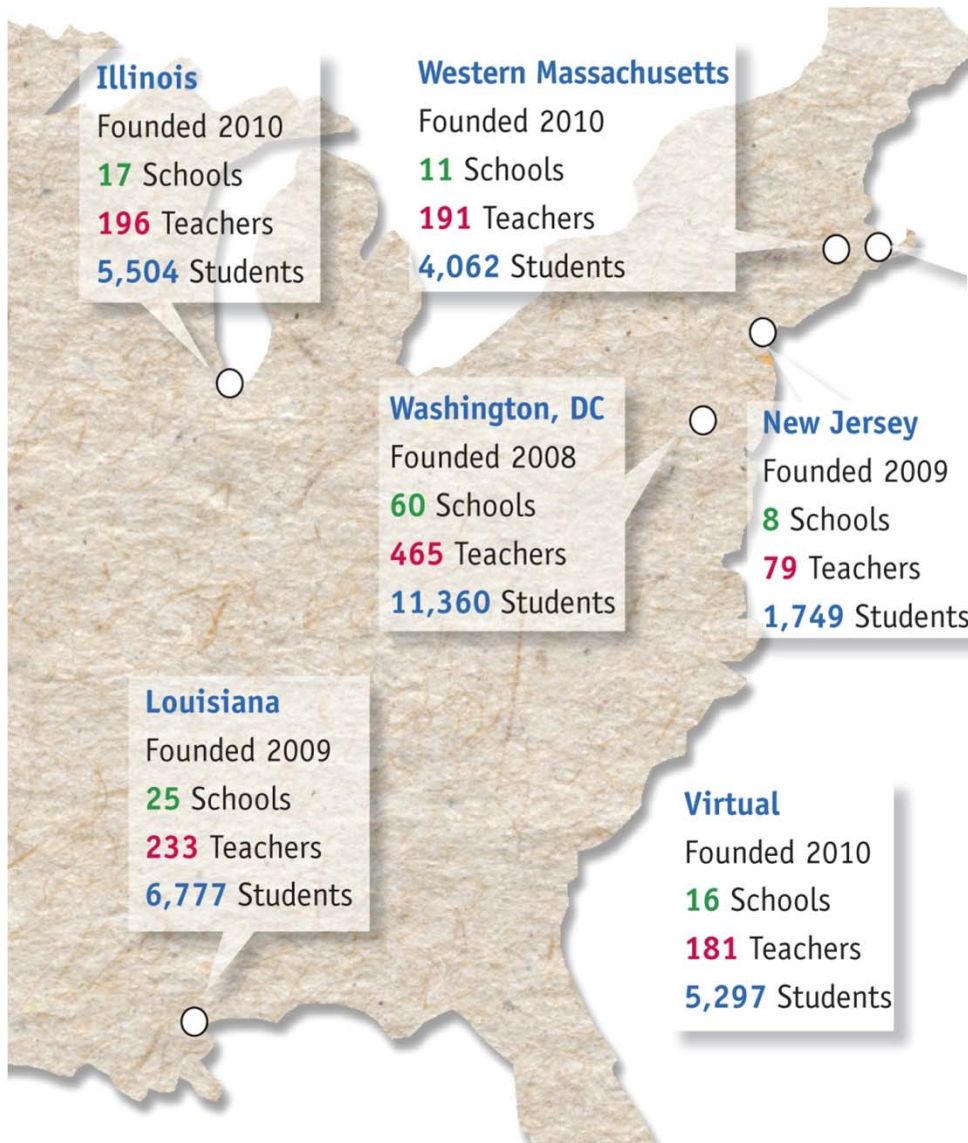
Illinois
Founded 2010
17 Schools
196 Teachers
5,504 Students

Western Massachusetts
Founded 2010
11 Schools
191 Teachers
4,062 Students

Washington, DC
Founded 2008
60 Schools
465 Teachers
11,360 Students

New Jersey
Founded 2009
8 Schools
79 Teachers
1,749 Students

Louisiana
Founded 2009
25 Schools
233 Teachers
6,777 Students

Virtual
Founded 2010
16 Schools
181 Teachers
5,297 Students